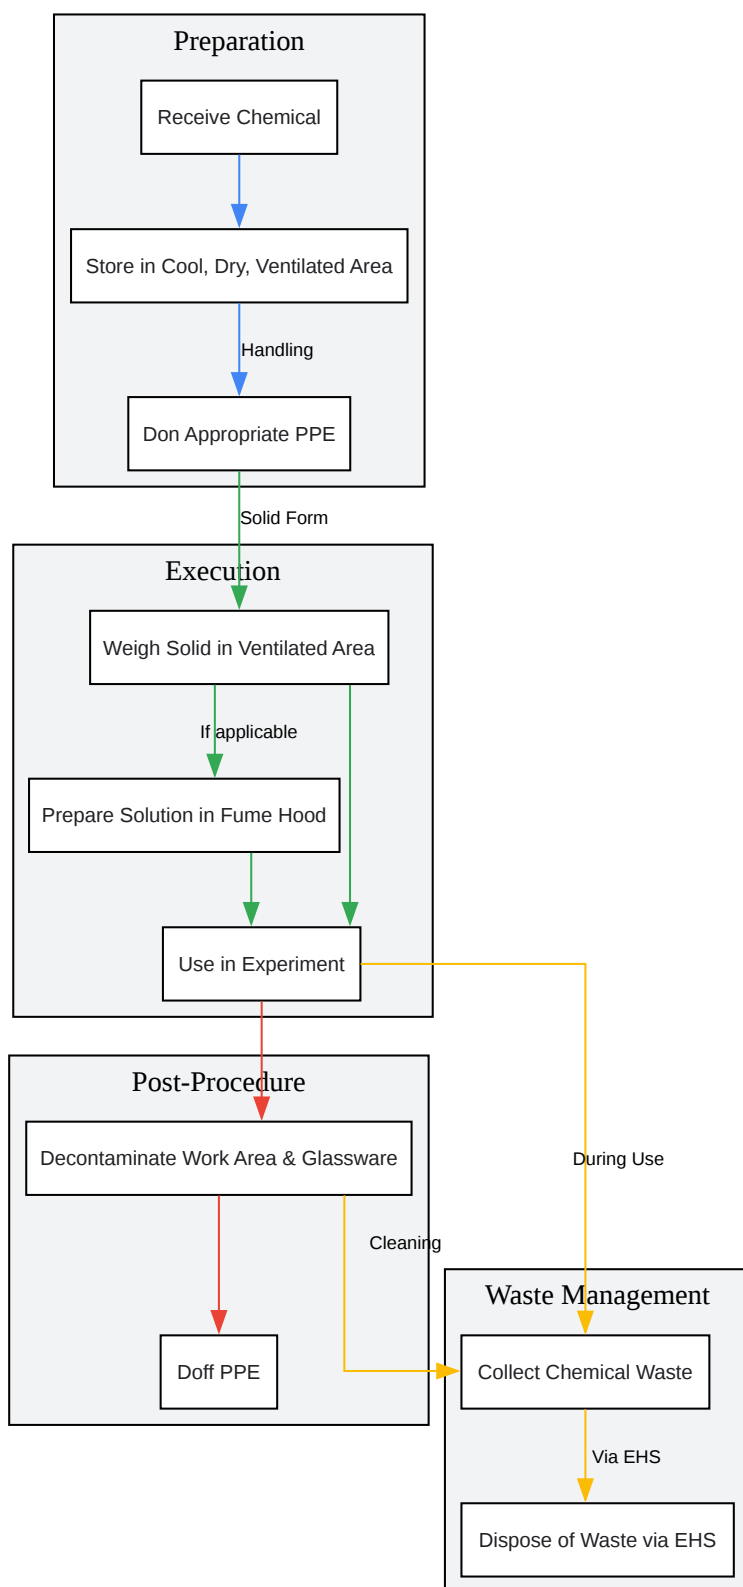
Preparation

Receive Chemical

Store in Cool, Dry, Ventilated Area

Handling

Don Appropriate PPE

Solid Form

Execution

Weigh Solid in Ventilated Area

If applicable

Prepare Solution in Fume Hood

Use in Experiment

Post-Procedure

Decontaminate Work Area & Glassware

During Use

Cleaning

Doff PPE

Waste Management

Collect Chemical Waste

Via EHS

Dispose of Waste via EHS